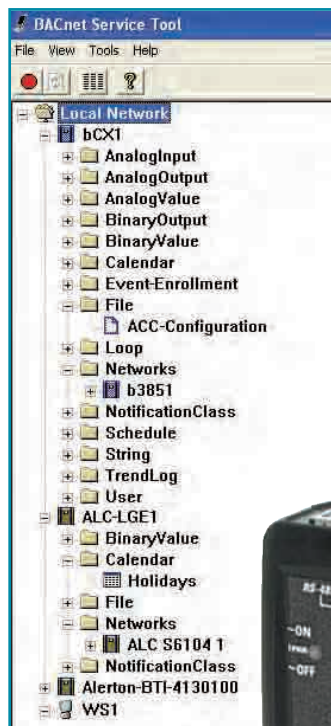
BACnet Service Tool
File View Tools Help

Local Network
bCX1
AnalogInput
AnalogOutput
AnalogValue
BinaryOutput
BinaryValue
Calendar
Event-Enrollment
File
ACC-Configuration
Loop
Networks
b3851
NotificationClass
Schedule
String
TrendLog
User
ALC-LGE1
BinaryValue
Calendar
Holidays
File
Networks
ALC S6104 1
NotificationClass
Alerton-BTI-4130100
WS1

RS-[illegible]
ON
OFF